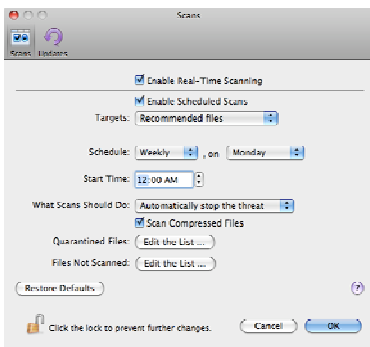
Scans

Scans Updates

Enable Real-Time Scanning

Enable Scheduled Scans

Targets: Recommended files

Schedule: Weekly , on Monday

Start Time: 12:00 AM

What Scans Should Do: Automatically stop the threat

Scan Compressed Files

Quarantined Files: Edit the List ...

Files Not Scanned: Edit the List ...

Restore Defaults

?

Click the lock to prevent further changes.

Cancel

OK